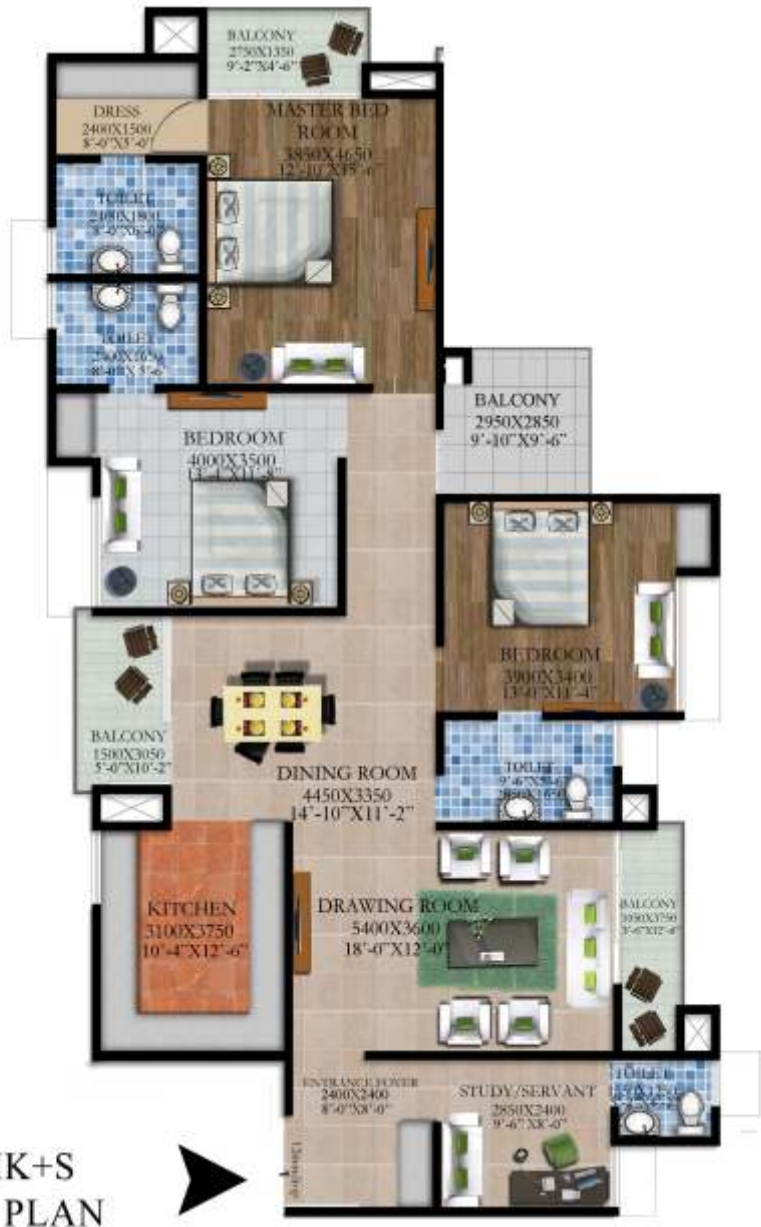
BALCONY
2750X1350
9'-2"X4'-6"

DRESS
2400X1500
8'-0"X5'-0"

MASTER BED ROOM
3850X4650
12'-10"X15'-6"

TOILET
2400X1800
8'-0"X6'-0"

TOILET
2400X1650
8'-0"X5'-6"

BALCONY
2950X2850
9'-10"X9'-6"

BEDROOM
4000X3500
13'-4"X11'-8"

BEDROOM
3900X3400
13'-0"X11'-4"

BALCONY
1500X3050
5'-0"X10'-2"

DINING ROOM
4450X3350
14'-10"X11'-2"

TOILET
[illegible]
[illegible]

KITCHEN
3100X3750
10'-4"X12'-6"

DRAWING ROOM
5400X3600
18'-0"X12'-0"

BALCONY
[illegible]
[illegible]

ENTRANCE FOYER
2400X2400
8'-0"X8'-0"

STUDY/SERVANT
2850X2400
9'-6"X8'-0"

TOILET
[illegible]

Entry

K+S
PLAN